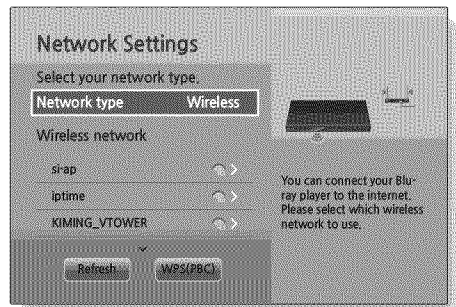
Network Settings

Select your network type.

Network type Wireless

Wireless network

si-ap

iptime

KIMING_VTOWER

Refresh

WPS(PBC)

You can connect your Blu-ray player to the internet. Please select which wireless network to use.